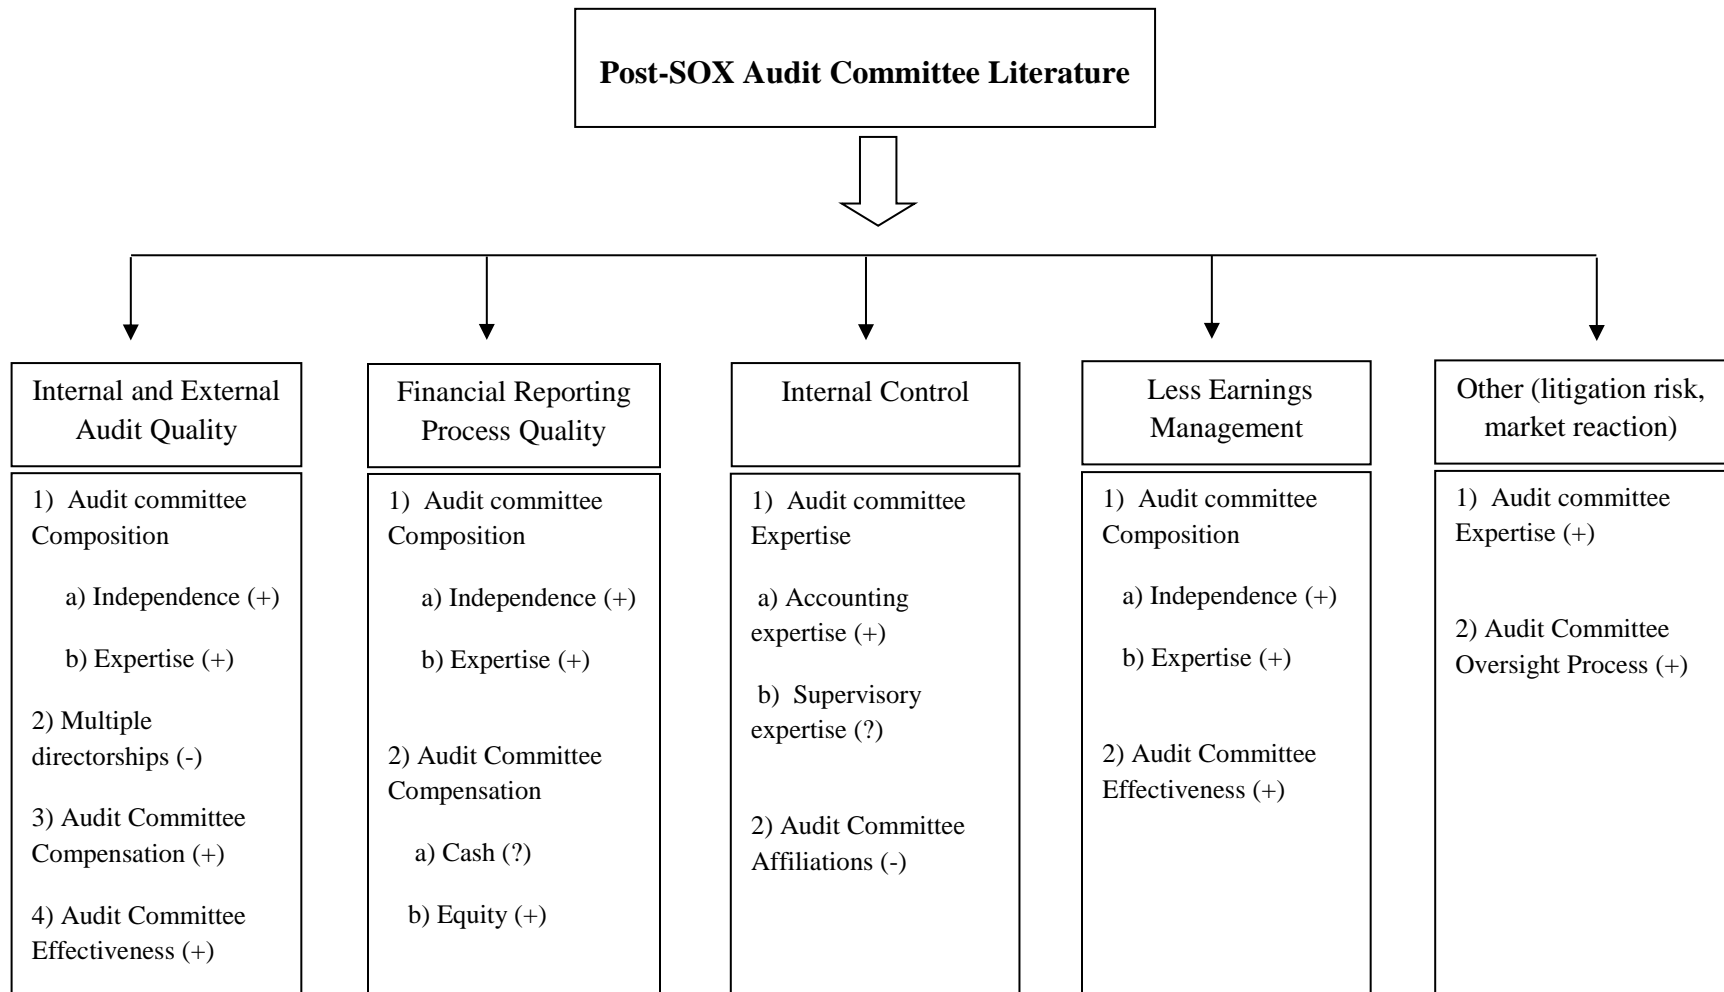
**Post-SOX Audit Committee Literature**

Internal and External Audit Quality

1) Audit committee Composition

a) Independence (+)

b) Expertise (+)

2) Multiple directorships (-)

3) Audit Committee Compensation (+)

4) Audit Committee Effectiveness (+)

Financial Reporting Process Quality

1) Audit committee Composition

a) Independence (+)

b) Expertise (+)

2) Audit Committee Compensation

a) Cash (?)

b) Equity (+)

Internal Control

1) Audit committee Expertise

a) Accounting expertise (+)

b) Supervisory expertise (?)

2) Audit Committee Affiliations (-)

Less Earnings Management

1) Audit committee Composition

a) Independence (+)

b) Expertise (+)

2) Audit Committee Effectiveness (+)

Other (litigation risk, market reaction)

1) Audit committee Expertise (+)

2) Audit Committee Oversight Process (+)